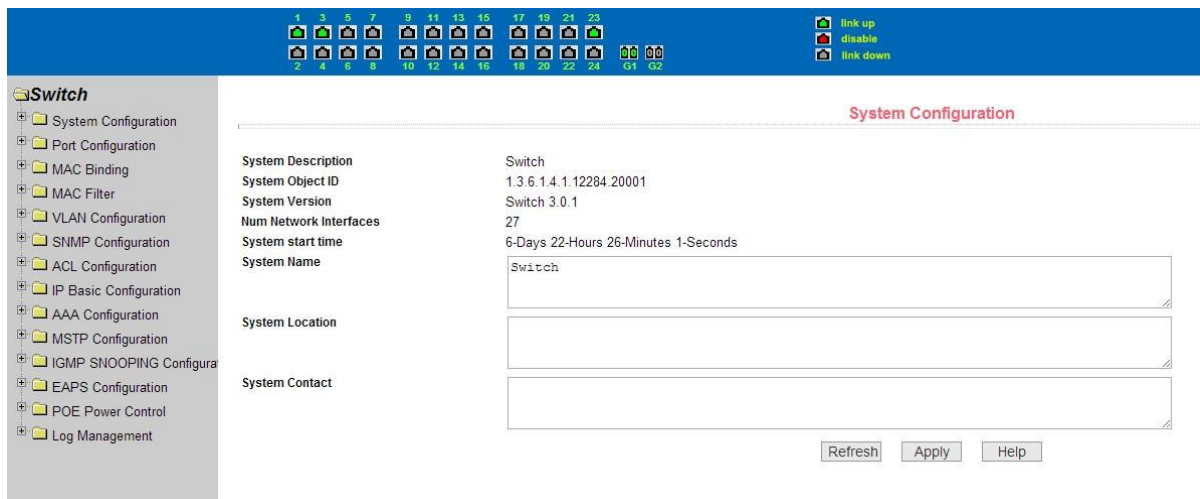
1 3 5 7 9 11 13 15 17 19 21 23
2 4 6 8 10 12 14 16 18 20 22 24 G1 G2

link up
disable
link down

Switch
System Configuration
Port Configuration
MAC Binding
MAC Filter
VLAN Configuration
SNMP Configuration
ACL Configuration
IP Basic Configuration
AAA Configuration
MSTP Configuration
IGMP SNOOPING Configura
EAPS Configuration
POE Power Control
Log Management

System Configuration

| | |
|---|---|
| System Description | Switch |
| System Object ID | 1.3.6.1.4.1.12284.20001 |
| System Version | Switch 3.0.1 |
| Num Network Interfaces | 27 |
| System start time | 6-Days 22-Hours 26-Minutes 1-Seconds |
| System Name | Switch |
| System Location | |
| System Contact | |

Refresh Apply Help